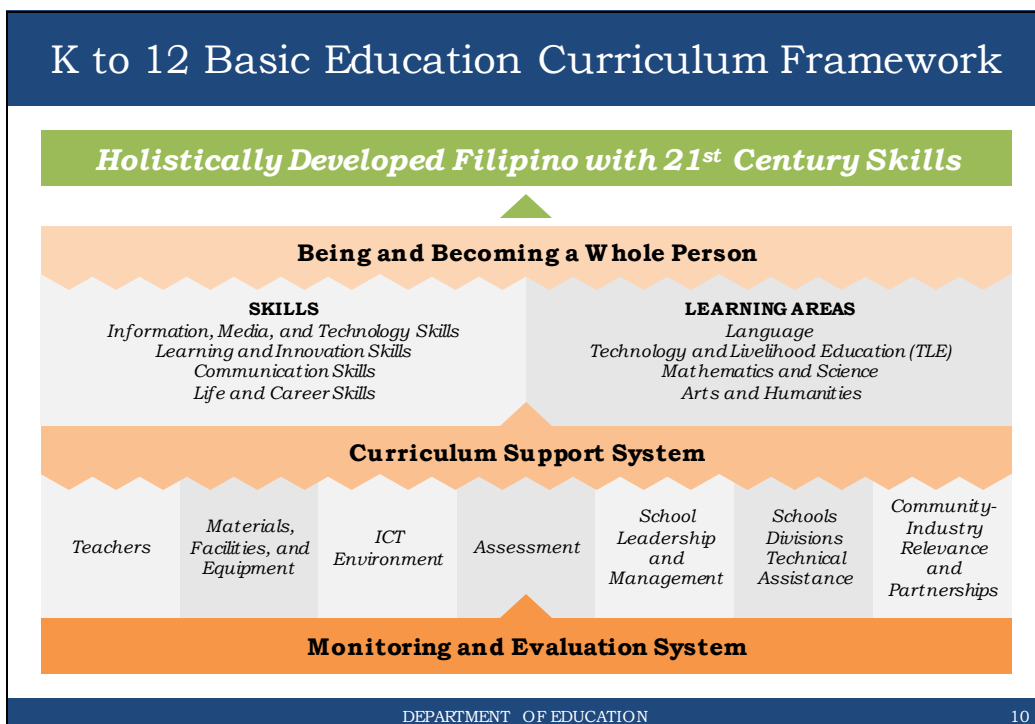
K to 12 Basic Education Curriculum Framework

Holistically Developed Filipino with 21$^{st}$ Century Skills

Being and Becoming a Whole Person

SKILLS
Information, Media, and Technology Skills
Learning and Innovation Skills
Communication Skills
Life and Career Skills

LEARNING AREAS
Language
Technology and Livelihood Education (TLE)
Mathematics and Science
Arts and Humanities

Curriculum Support System

Teachers

Materials, Facilities, and Equipment

ICT Environment

Assessment

School Leadership and Management

Schools Divisions Technical Assistance

Community-Industry Relevance and Partnerships

Monitoring and Evaluation System

DEPARTMENT OF EDUCATION

10